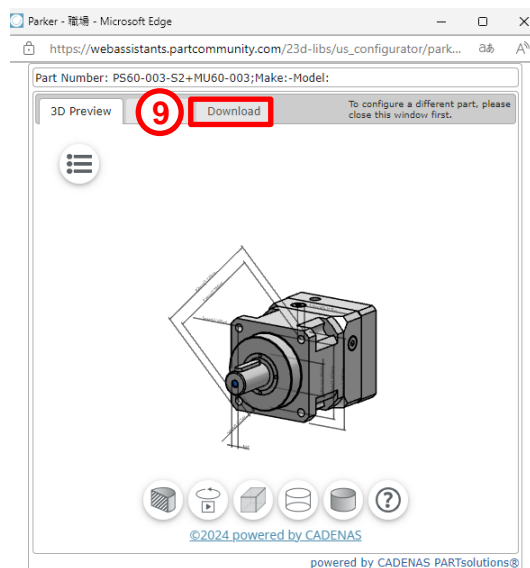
Parker - 職場 - Microsoft Edge

https://webassistants.partcommunity.com/23d-libs/us_configurator/park...

Part Number: PS60-003-S2+MU60-003;Make:-Model:

3D Preview

9

Download

To configure a different part, please close this window first.

?

©2024 powered by CADENAS

powered by CADENAS PARTsolutions®